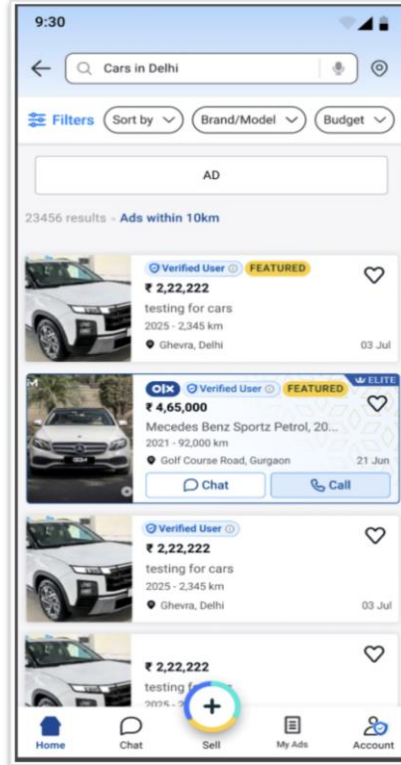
9:30

Cars in Delhi

Filters Sort by Brand/Model Budget

AD

23456 results • Ads within 10km

Verified User FEATURED
₹ 2,22,222
testing for cars
2025 - 2,345 km
Ghevra, Delhi 03 Jul

OLX Verified User FEATURED ELITE
₹ 4,65,000
Mecedes Benz Sportz Petrol, 20...
2021 - 92,000 km
Golf Course Road, Gurgaon 21 Jun
Chat Call

Verified User
₹ 2,22,222
testing for cars
2025 - 2,345 km
Ghevra, Delhi 03 Jul

₹ 2,22,222
testing f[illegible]
2025 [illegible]

Home Chat Sell My Ads Account